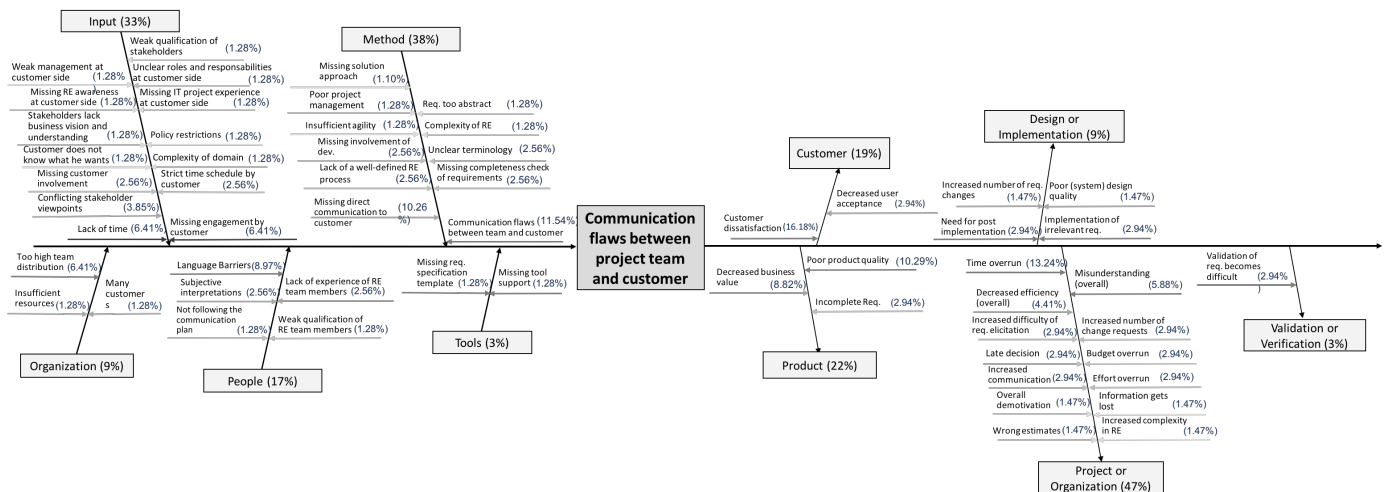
Input (33%)

Weak qualification of stakeholders (1.28%)

Weak management at customer side (1.28%)

Unclear roles and responsabilities at customer side (1.28%)

Missing RE awareness at customer side (1.28%)

Missing IT project experience at customer side (1.28%)

Stakeholders lack business vision and understanding (1.28%)

Policy restrictions (1.28%)

Customer does not know what he wants (1.28%)

Complexity of domain (1.28%)

Missing customer involvement (2.56%)

Strict time schedule by customer (2.56%)

Conflicting stakeholder viewpoints (3.85%)

Missing engagement by customer (6.41%)

Lack of time (6.41%)

Method (38%)

Missing solution approach (1.10%)

Poor project management (1.28%)

Req. too abstract (1.28%)

Insufficient agility (1.28%)

Complexity of RE (1.28%)

Missing involvement of dev. (2.56%)

Unclear terminology (2.56%)

Lack of a well-defined RE process (2.56%)

Missing completeness check of requirements (2.56%)

Missing direct communication to customer (10.26 %)

Communication flaws between team and customer (11.54%)

Communication flaws between project team and customer

Too high team distribution (6.41%)

Insufficient resources (1.28%)

Many customer s (1.28%)

Organization (9%)

Language Barriers (8.97%)

Subjective interpretations (2.56%)

Lack of experience of RE team members (2.56%)

Not following the communication plan (1.28%)

Weak qualification of RE team members (1.28%)

People (17%)

Missing req. specification template (1.28%)

Missing tool support (1.28%)

Tools (3%)

Customer (19%)

Decreased user acceptance (2.94%)

Customer dissatisfaction (16.18%)

Poor product quality (10.29%)

Decreased business value (8.82%)

Incomplete Req. (2.94%)

Product (22%)

Design or Implementation (9%)

Increased number of req. changes (1.47%)

Poor (system) design quality (1.47%)

Need for post implementation (2.94%)

Implementation of irrelevant req. (2.94%)

Time overrun (13.24%)

Misunderstanding (overall) (5.88%)

Decreased efficiency (overall) (4.41%)

Increased difficulty of req. elicitation (2.94%)

Increased number of change requests (2.94%)

Late decision (2.94%)

Budget overrun (2.94%)

Increased communication (2.94%)

Effort overrun (2.94%)

Overall demotivation (1.47%)

Information gets lost (1.47%)

Wrong estimates (1.47%)

Increased complexity in RE (1.47%)

Project or Organization (47%)

Validation of req. becomes difficult (2.94% )

Validation or Verification (3%)